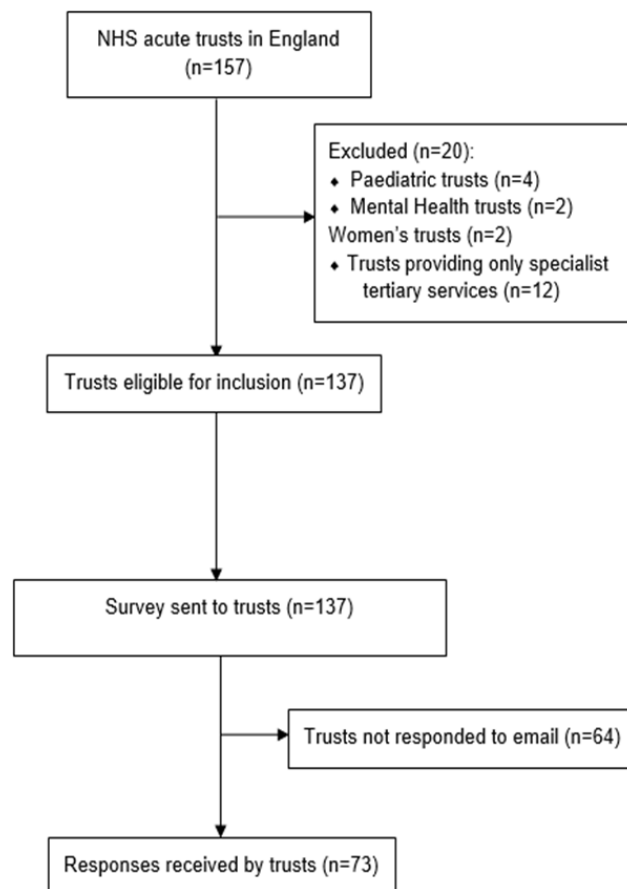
NHS acute trusts in England (n=157)

Excluded (n=20):
- Paediatric trusts (n=4)
- Mental Health trusts (n=2)
Women's trusts (n=2)
- Trusts providing only specialist tertiary services (n=12)

Trusts eligible for inclusion (n=137)

Survey sent to trusts (n=137)

Trusts not responded to email (n=64)

Responses received by trusts (n=73)